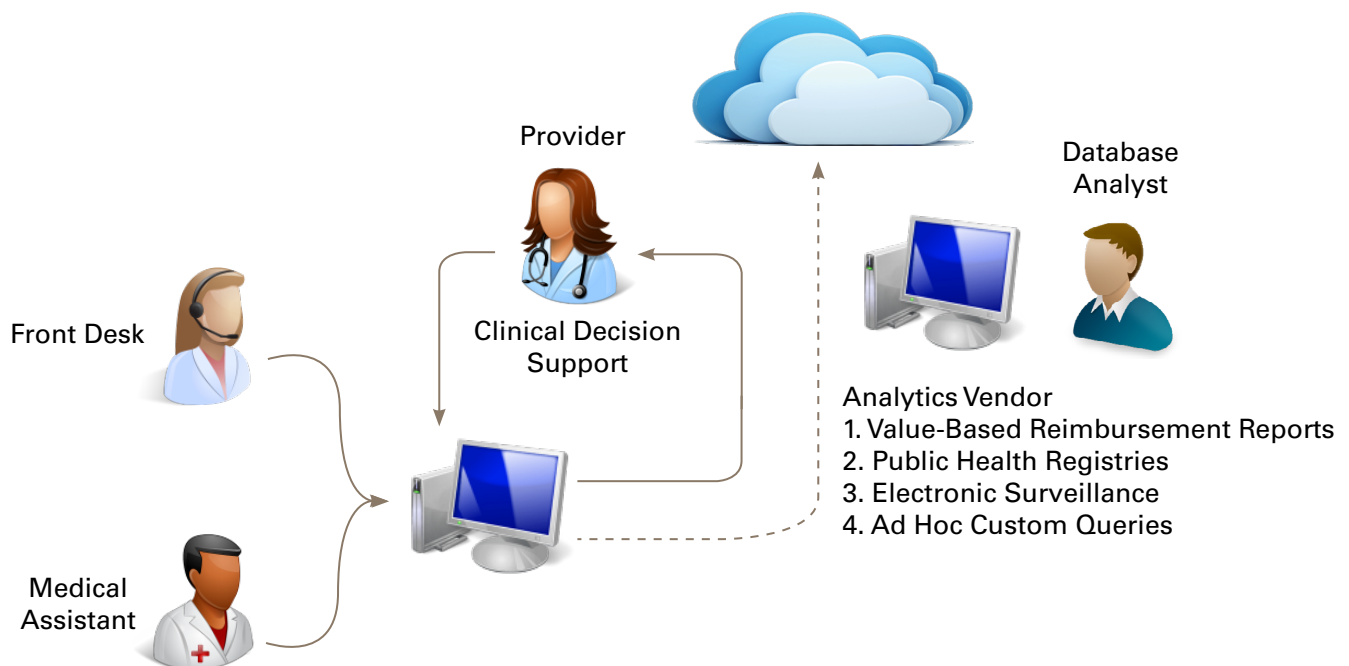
Provider

Database Analyst

Front Desk

Clinical Decision Support

Analytics Vendor
1. Value-Based Reimbursement Reports
2. Public Health Registries
3. Electronic Surveillance
4. Ad Hoc Custom Queries

Medical Assistant